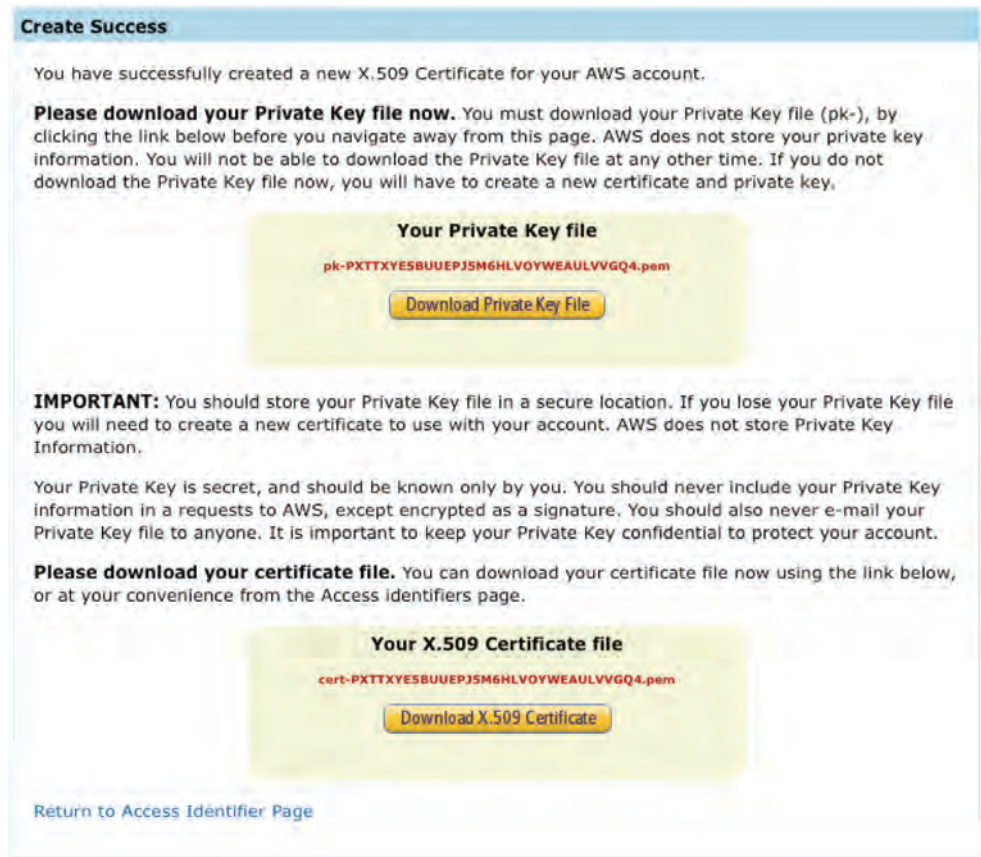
Create Success

You have successfully created a new X.509 Certificate for your AWS account.

**Please download your Private Key file now.** You must download your Private Key file (pk-), by clicking the link below before you navigate away from this page. AWS does not store your private key information. You will not be able to download the Private Key file at any other time. If you do not download the Private Key file now, you will have to create a new certificate and private key.

Your Private Key file

pk-PXTTXYESBUUEPJ5M6HLVOYWEAULVVGQ4.pem

Download Private Key File

**IMPORTANT:** You should store your Private Key file in a secure location. If you lose your Private Key file you will need to create a new certificate to use with your account. AWS does not store Private Key Information.

Your Private Key is secret, and should be known only by you. You should never include your Private Key information in a requests to AWS, except encrypted as a signature. You should also never e-mail your Private Key file to anyone. It is important to keep your Private Key confidential to protect your account.

**Please download your certificate file.** You can download your certificate file now using the link below, or at your convenience from the Access identifiers page.

Your X.509 Certificate file

cert-PXTTXYESBUUEPJ5M6HLVOYWEAULVVGQ4.pem

Download X.509 Certificate

Return to Access Identifier Page